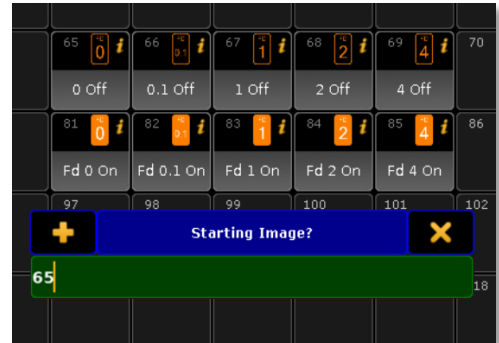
65 0 i
0 Off
66 0.1 i
0.1 Off
67 1 i
1 Off
68 2 i
2 Off
69 4 i
4 Off
70

81 0 i
Fd 0 On
82 0.1 i
Fd 0.1 On
83 1 i
Fd 1 On
84 2 i
Fd 2 On
85 4 i
Fd 4 On
86

97
98
99
100
101
102

Starting Image?

65

18